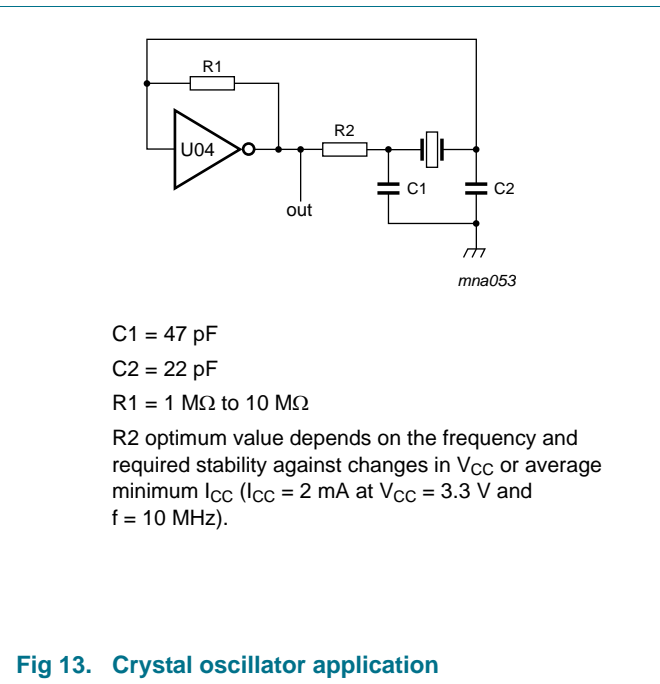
R1

U04

R2

C1

C2

out

mna053

C1 = 47 pF

C2 = 22 pF

R1 = 1 MΩ to 10 MΩ

R2 optimum value depends on the frequency and required stability against changes in $V_{CC}$ or average minimum $I_{CC}$ ($I_{CC}$ = 2 mA at $V_{CC}$ = 3.3 V and f = 10 MHz).

Fig 13. Crystal oscillator application